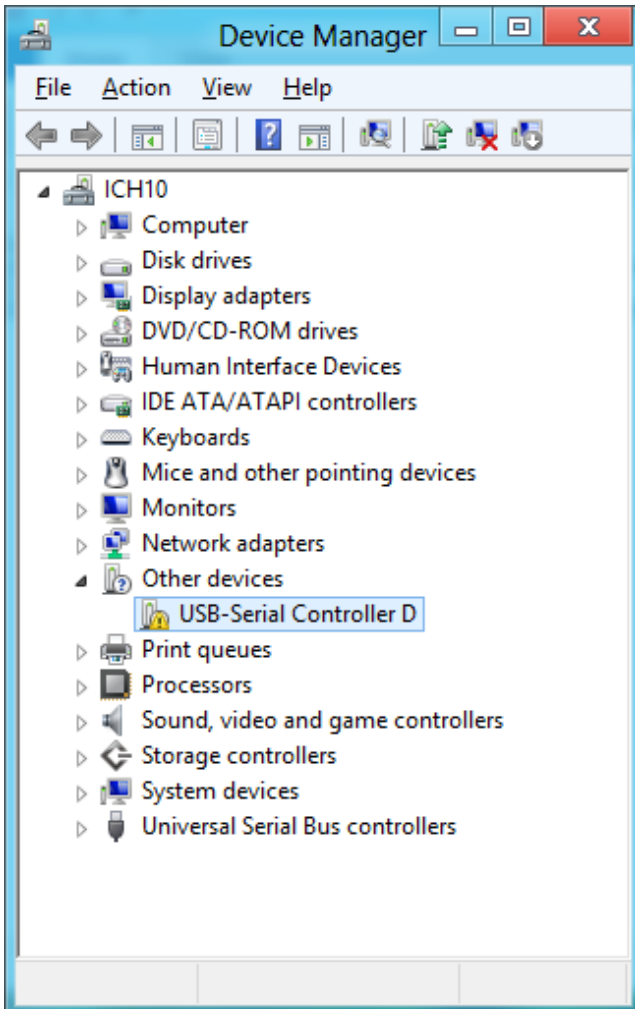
Device Manager

File Action View Help

ICH10
Computer
Disk drives
Display adapters
DVD/CD-ROM drives
Human Interface Devices
IDE ATA/ATAPI controllers
Keyboards
Mice and other pointing devices
Monitors
Network adapters
Other devices
USB-Serial Controller D
Print queues
Processors
Sound, video and game controllers
Storage controllers
System devices
Universal Serial Bus controllers